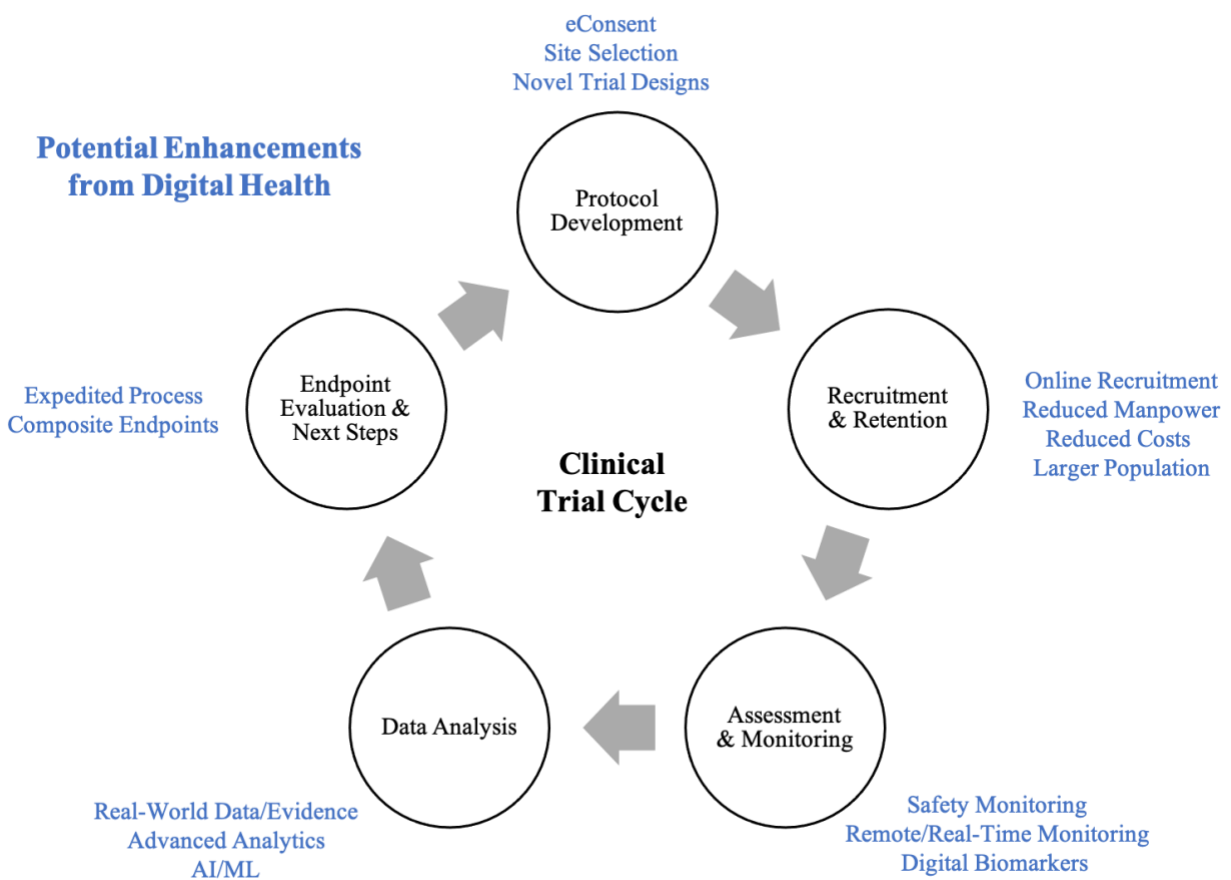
Potential Enhancements from Digital Health

eConsent
Site Selection
Novel Trial Designs

Protocol Development

Recruitment & Retention

Online Recruitment
Reduced Manpower
Reduced Costs
Larger Population

Assessment & Monitoring

Safety Monitoring
Remote/Real-Time Monitoring
Digital Biomarkers

Data Analysis

Real-World Data/Evidence
Advanced Analytics
AI/ML

Endpoint Evaluation & Next Steps

Expedited Process
Composite Endpoints

Clinical Trial Cycle